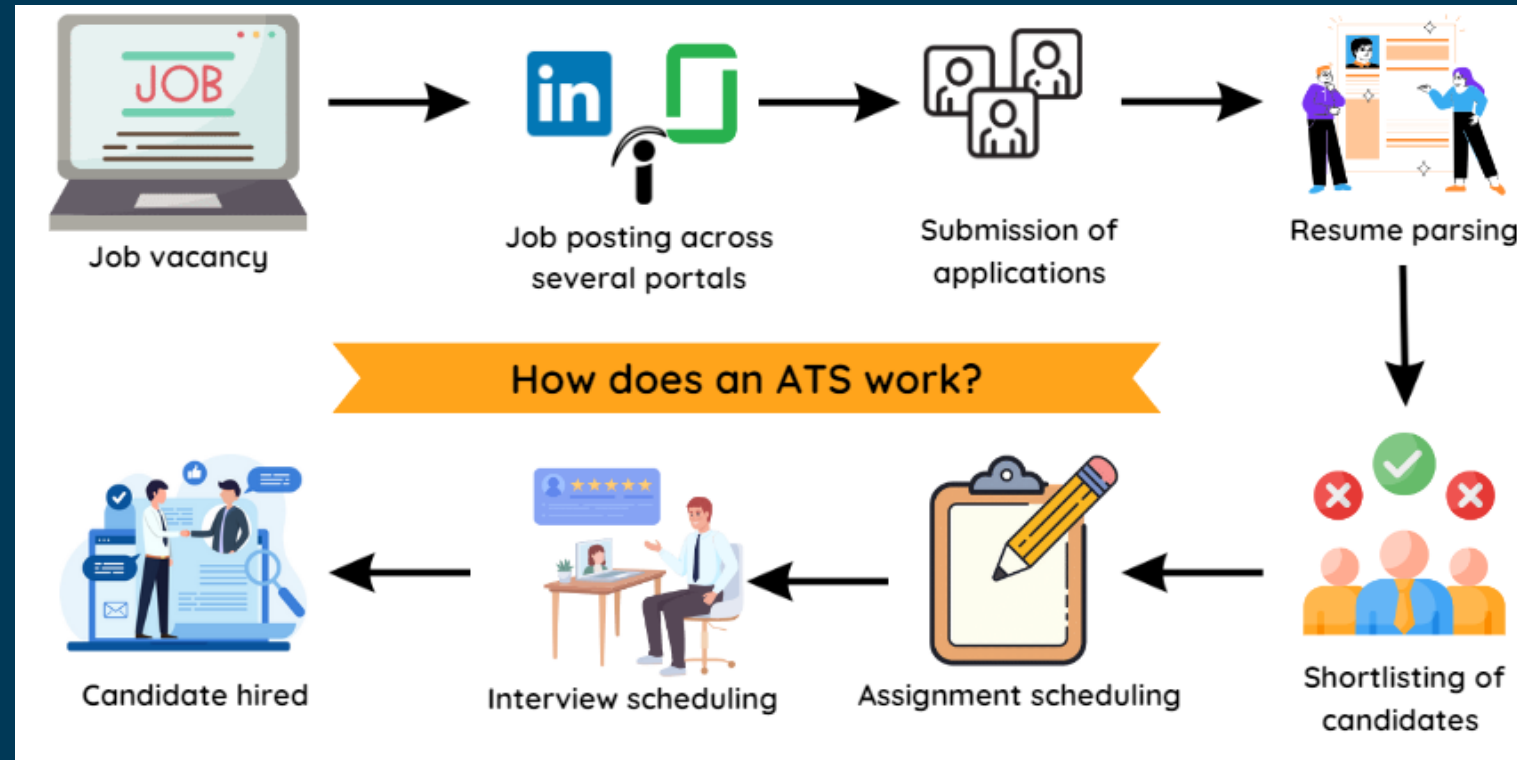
JOB

Job vacancy

in

Job posting across several portals

Submission of applications

Resume parsing

How does an ATS work?

Shortlisting of candidates

Assignment scheduling

Interview scheduling

Candidate hired